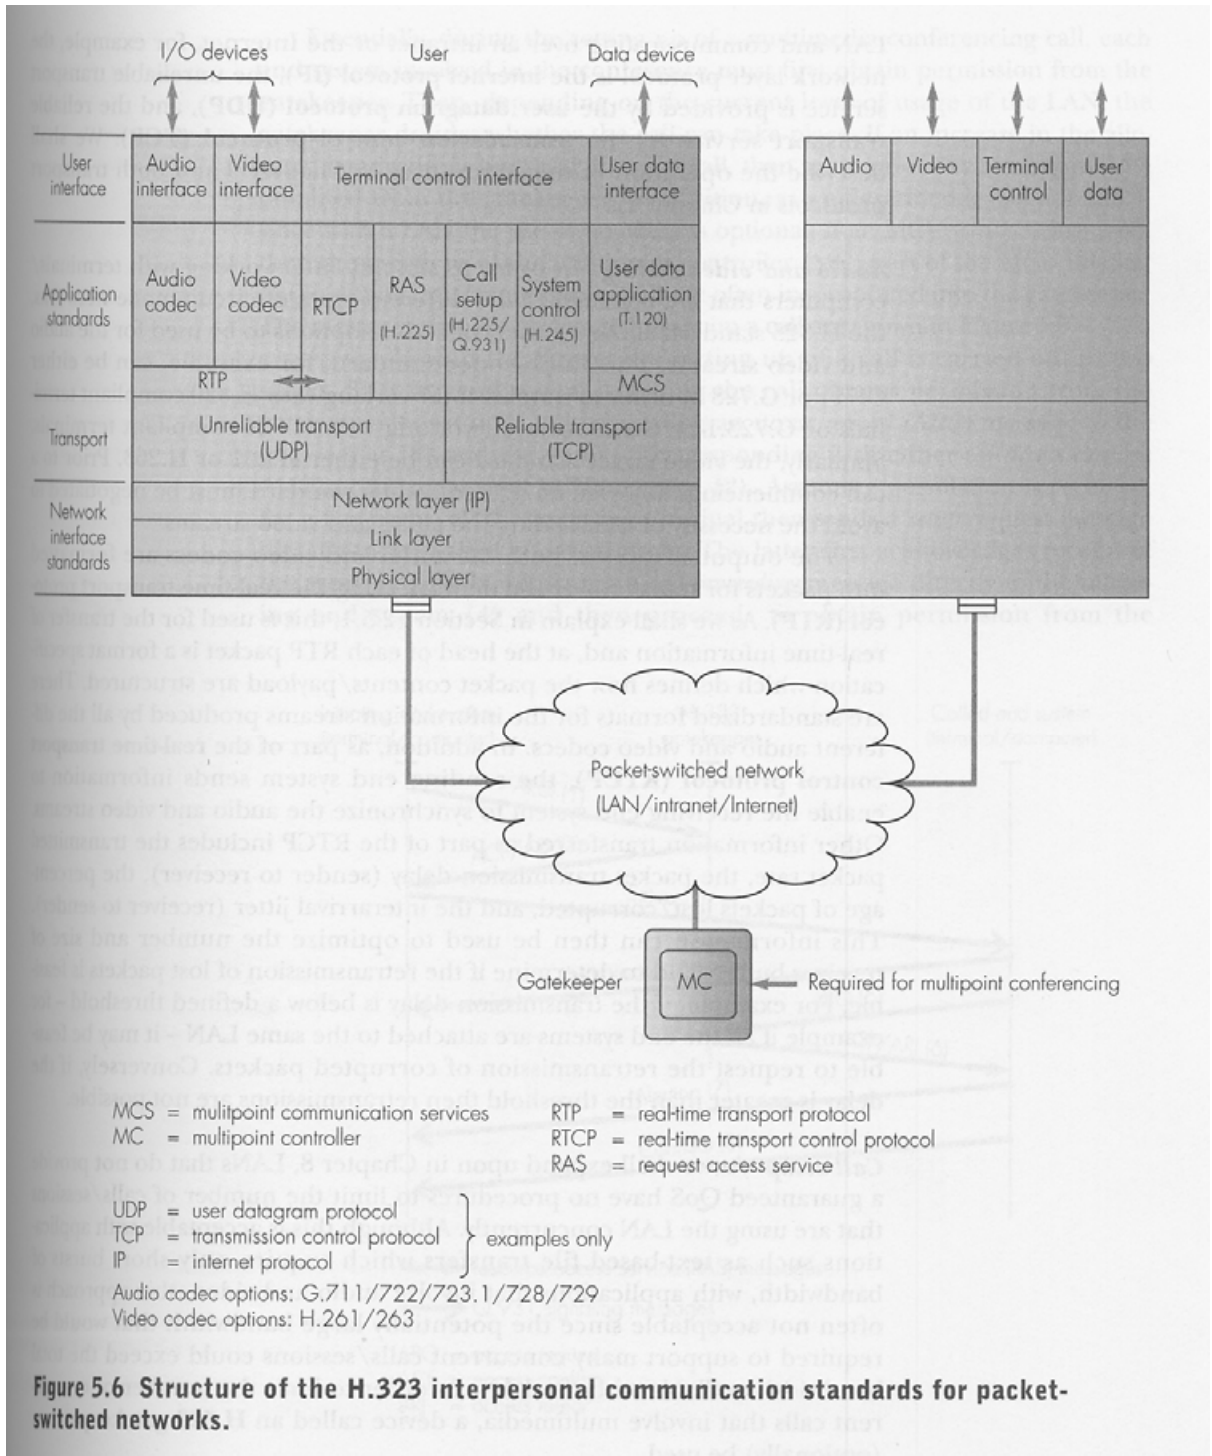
I/O devices

User

Data device

User interface

Audio interface

Video interface

Terminal control interface

User data interface

Audio

Video

Terminal control

User data

Application standards

Audio codec

Video codec

RTCP

RAS (H.225)

Call setup (H.225/ Q.931)

System control (H.245)

User data application (T.120)

RTP

MCS

Transport

Unreliable transport (UDP)

Reliable transport (TCP)

Network interface standards

Network layer (IP)

Link layer

Physical layer

Packet-switched network (LAN/intranet/Internet)

Gatekeeper

MC

Required for multipoint conferencing

MCS = mulitpoint communication services
MC = multipoint controller

RTP = real-time transport protocol
RTCP = real-time transport control protocol
RAS = request access service

UDP = user datagram protocol
TCP = transmission control protocol
IP = internet protocol
examples only

Audio codec options: G.711/722/723.1/728/729
Video codec options: H.261/263

Figure 5.6 Structure of the H.323 interpersonal communication standards for packet-switched networks.